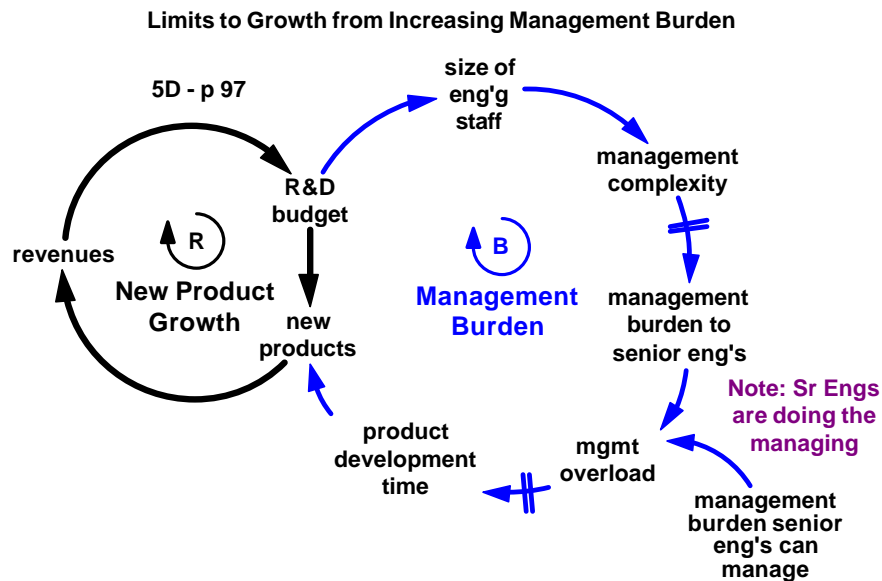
Limits to Growth from Increasing Management Burden

5D - p 97

size of eng'g staff

management complexity

R&D budget

revenues

R

New Product Growth

B

Management Burden

new products

management burden to senior eng's

Note: Sr Engs are doing the managing

product development time

mgmt overload

management burden senior eng's can manage